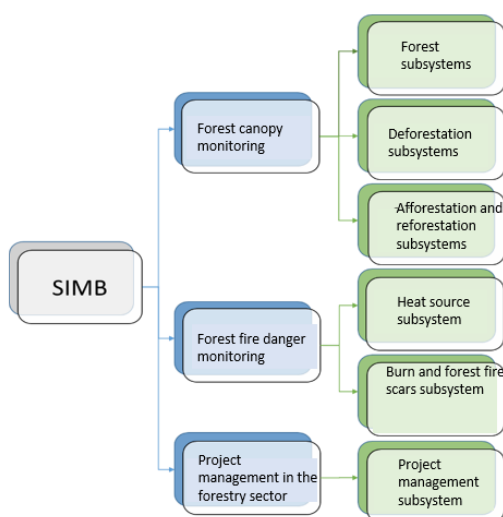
SIMB

Forest canopy monitoring

Forest subsystems

Deforestation subsystems

Afforestation and reforestation subsystems

Forest fire danger monitoring

Heat source subsystem

Burn and forest fire scars subsystem

Project management in the forestry sector

Project management subsystem